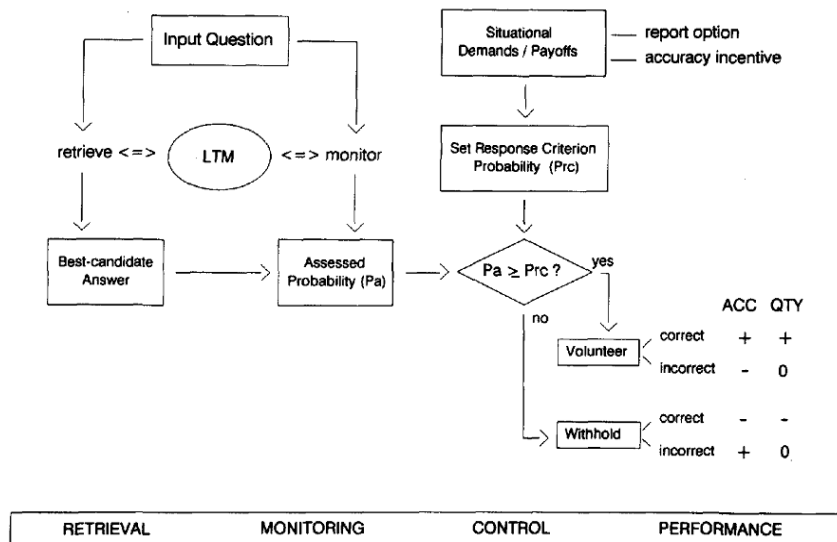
Input Question

Situational Demands / Payoffs

report option

accuracy incentive

retrieve <=>

LTM

<=> monitor

Set Response Criterion Probability (Prc)

Best-candidate Answer

Assessed Probability (Pa)

Pa ≥ Prc ?

yes

no

ACC QTY

Volunteer

correct + +

incorrect - 0

Withhold

correct - -

incorrect + 0

RETRIEVAL MONITORING CONTROL PERFORMANCE